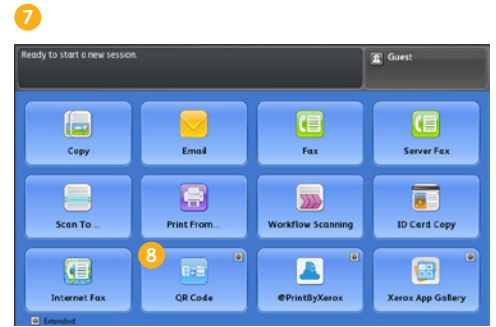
7

Ready to start a new session.

Guest

Copy

Email

Fax

Server Fax

Scan To ...

Print From...

Workflow Scanning

ID Card Copy

Internet Fax

8

QR Code

@PrintByXerox

Xerox App Gallery

Extended